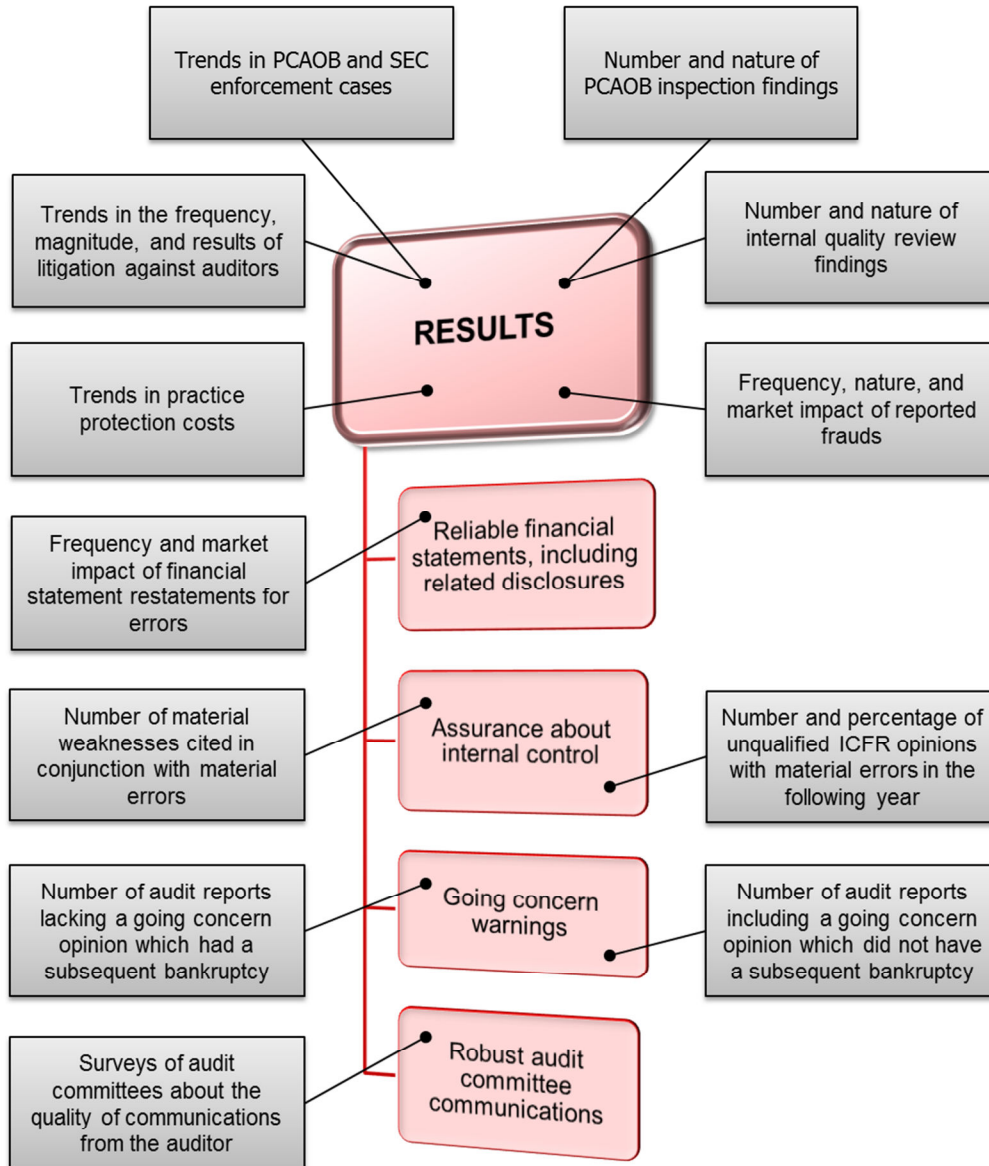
Trends in PCAOB and SEC enforcement cases

Number and nature of PCAOB inspection findings

Trends in the frequency, magnitude, and results of litigation against auditors

Number and nature of internal quality review findings

RESULTS

Trends in practice protection costs

Frequency, nature, and market impact of reported frauds

Frequency and market impact of financial statement restatements for errors

Reliable financial statements, including related disclosures

Number of material weaknesses cited in conjunction with material errors

Assurance about internal control

Number and percentage of unqualified ICFR opinions with material errors in the following year

Number of audit reports lacking a going concern opinion which had a subsequent bankruptcy

Going concern warnings

Number of audit reports including a going concern opinion which did not have a subsequent bankruptcy

Surveys of audit committees about the quality of communications from the auditor

Robust audit committee communications